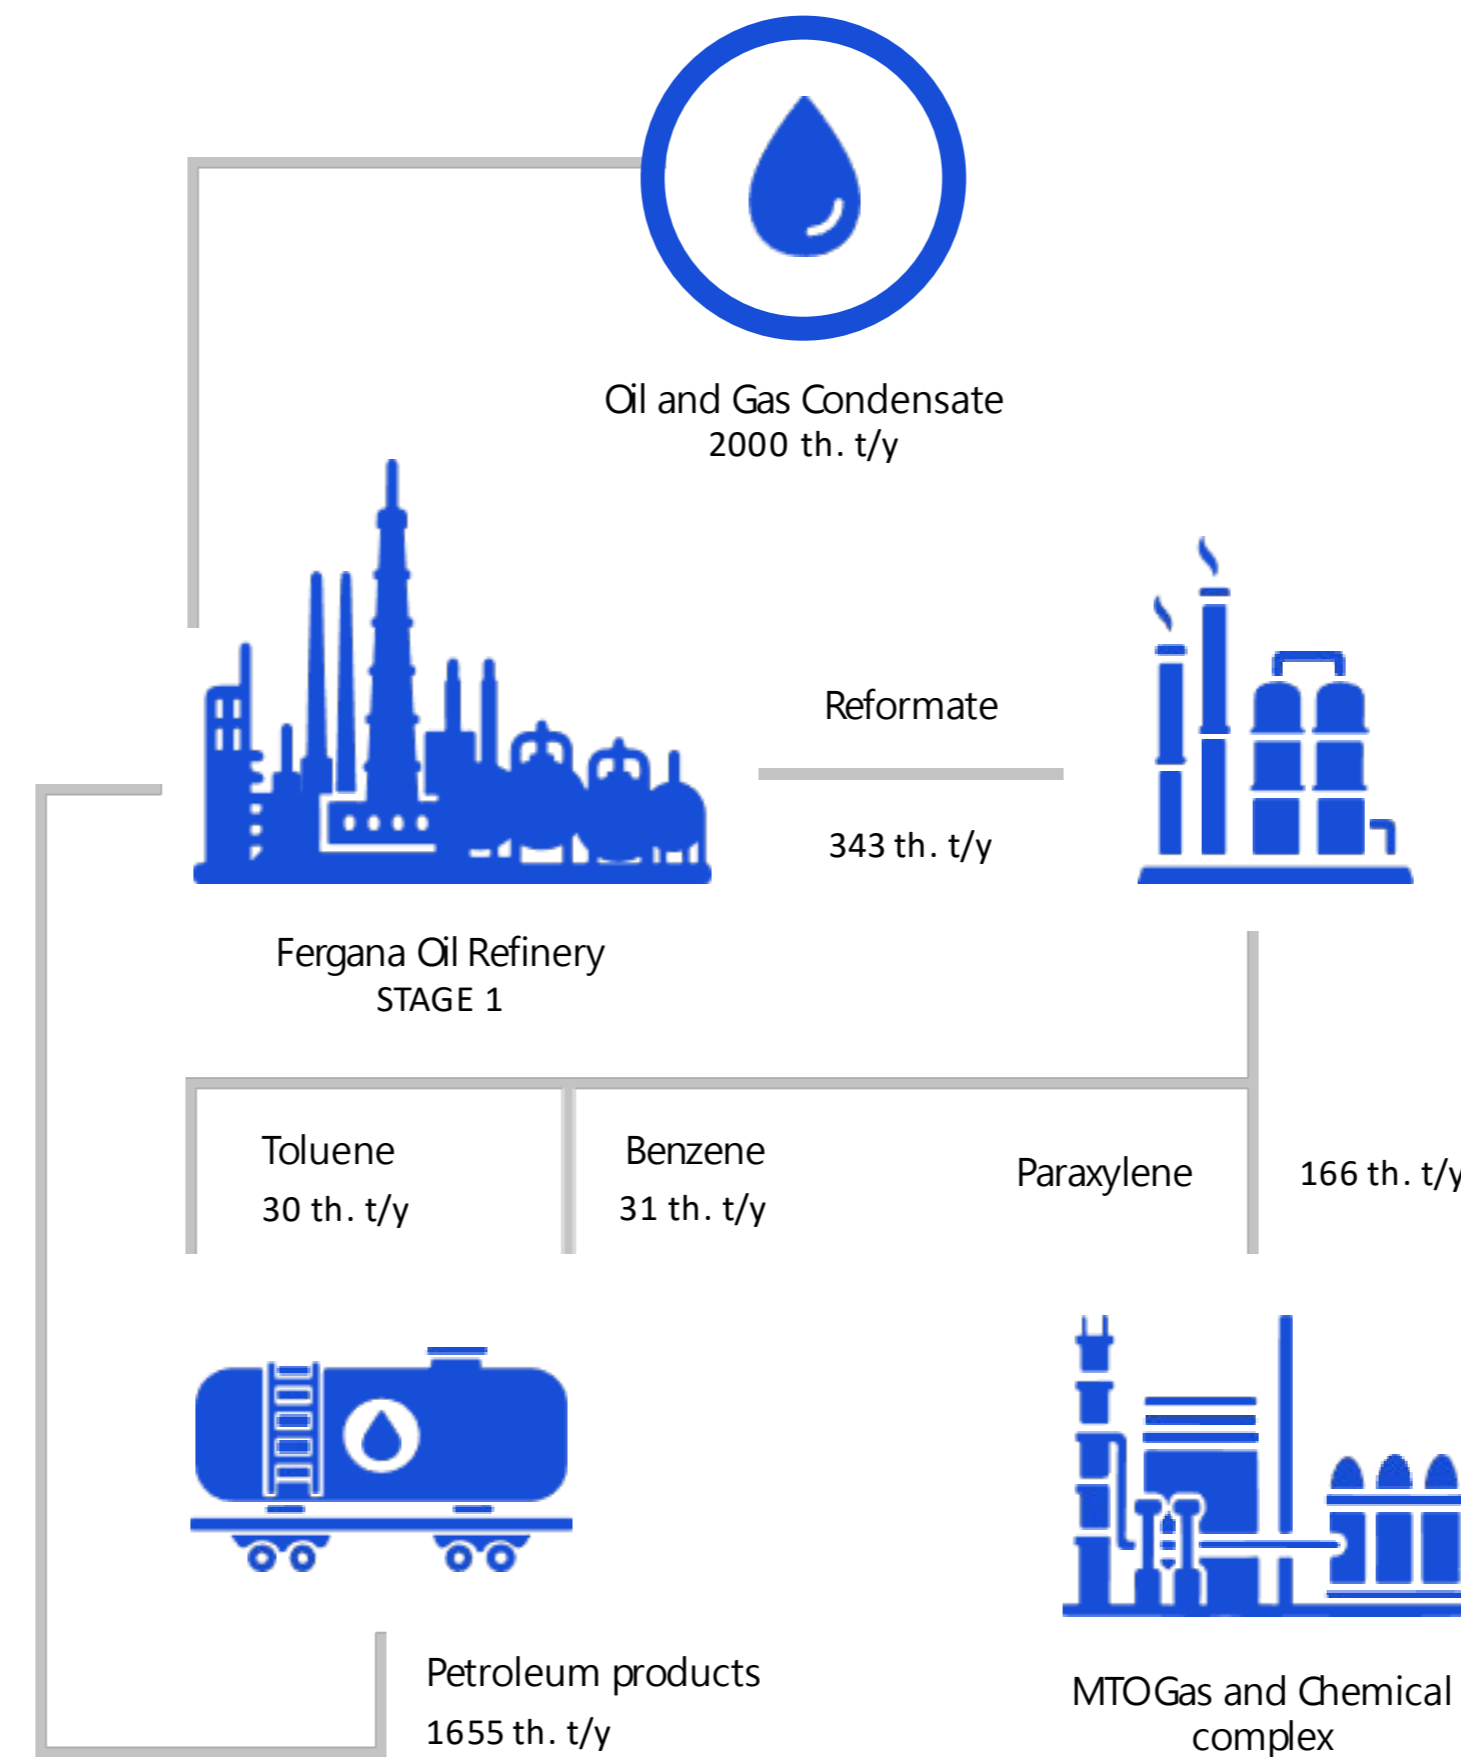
Oil and Gas Condensate
2000 th. t/y

Reformate

343 th. t/y

Fergana Oil Refinery
STAGE 1

Toluene
30 th. t/y

Benzene
31 th. t/y

Paraxylene

166 th. t/y

Petroleum products
1655 th. t/y

MTO Gas and Chemical complex